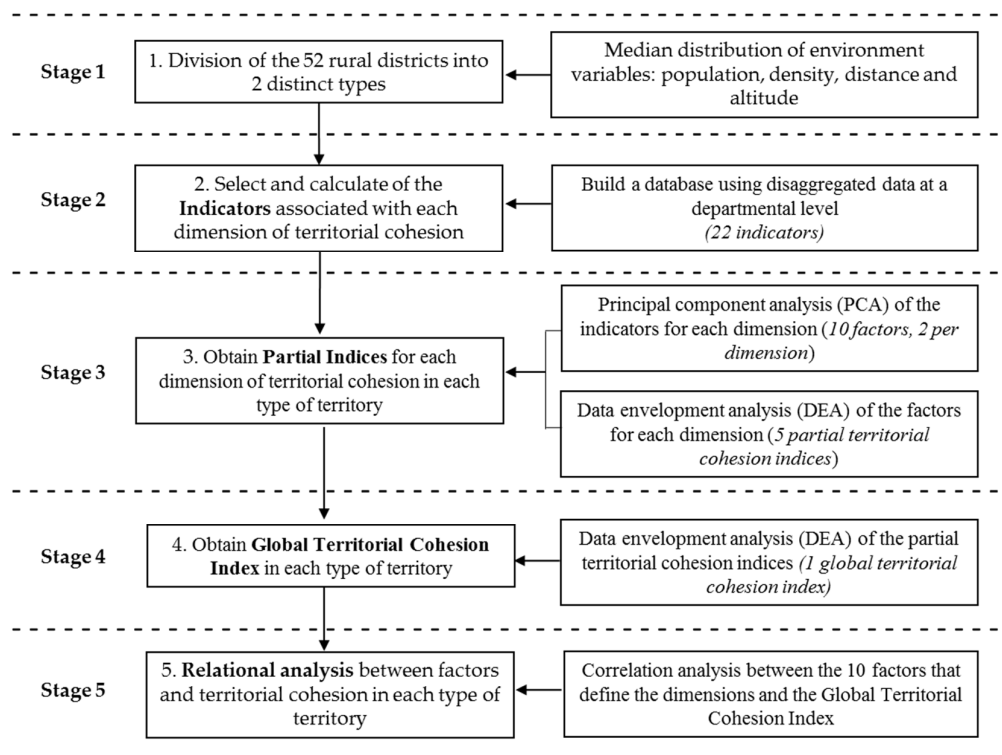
Stage 1

1. Division of the 52 rural districts into 2 distinct types

Median distribution of environment variables: population, density, distance and altitude

Stage 2

2. Select and calculate of the **Indicators** associated with each dimension of territorial cohesion

Build a database using disaggregated data at a departmental level *(22 indicators)*

Stage 3

3. Obtain **Partial Indices** for each dimension of territorial cohesion in each type of territory

Principal component analysis (PCA) of the indicators for each dimension (*10 factors, 2 per dimension*)

Data envelopment analysis (DEA) of the factors for each dimension (*5 partial territorial cohesion indices*)

Stage 4

4. Obtain **Global Territorial Cohesion Index** in each type of territory

Data envelopment analysis (DEA) of the partial territorial cohesion indices *(1 global territorial cohesion index)*

Stage 5

5. **Relational analysis** between factors and territorial cohesion in each type of territory

Correlation analysis between the 10 factors that define the dimensions and the Global Territorial Cohesion Index